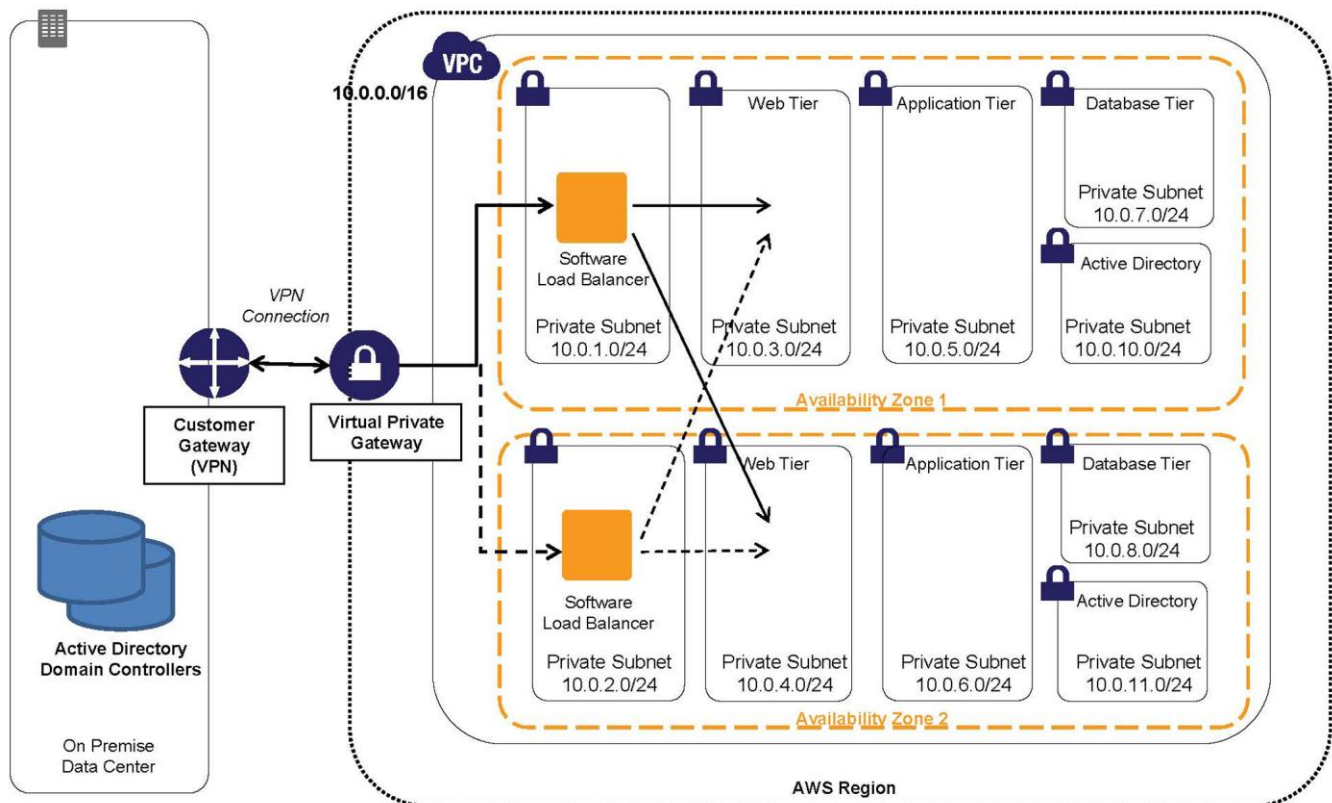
VPC
10.0.0.0/16

Web Tier
Application Tier
Database Tier

Software Load Balancer

Private Subnet 10.0.7.0/24

Active Directory

VPN Connection

Private Subnet 10.0.1.0/24
Private Subnet 10.0.3.0/24
Private Subnet 10.0.5.0/24
Private Subnet 10.0.10.0/24

Availability Zone 1

Customer Gateway (VPN)

Virtual Private Gateway

Web Tier
Application Tier
Database Tier

Private Subnet 10.0.8.0/24

Software Load Balancer

Active Directory

Active Directory Domain Controllers

Private Subnet 10.0.2.0/24
Private Subnet 10.0.4.0/24
Private Subnet 10.0.6.0/24
Private Subnet 10.0.11.0/24

Availability Zone 2

On Premise Data Center

AWS Region